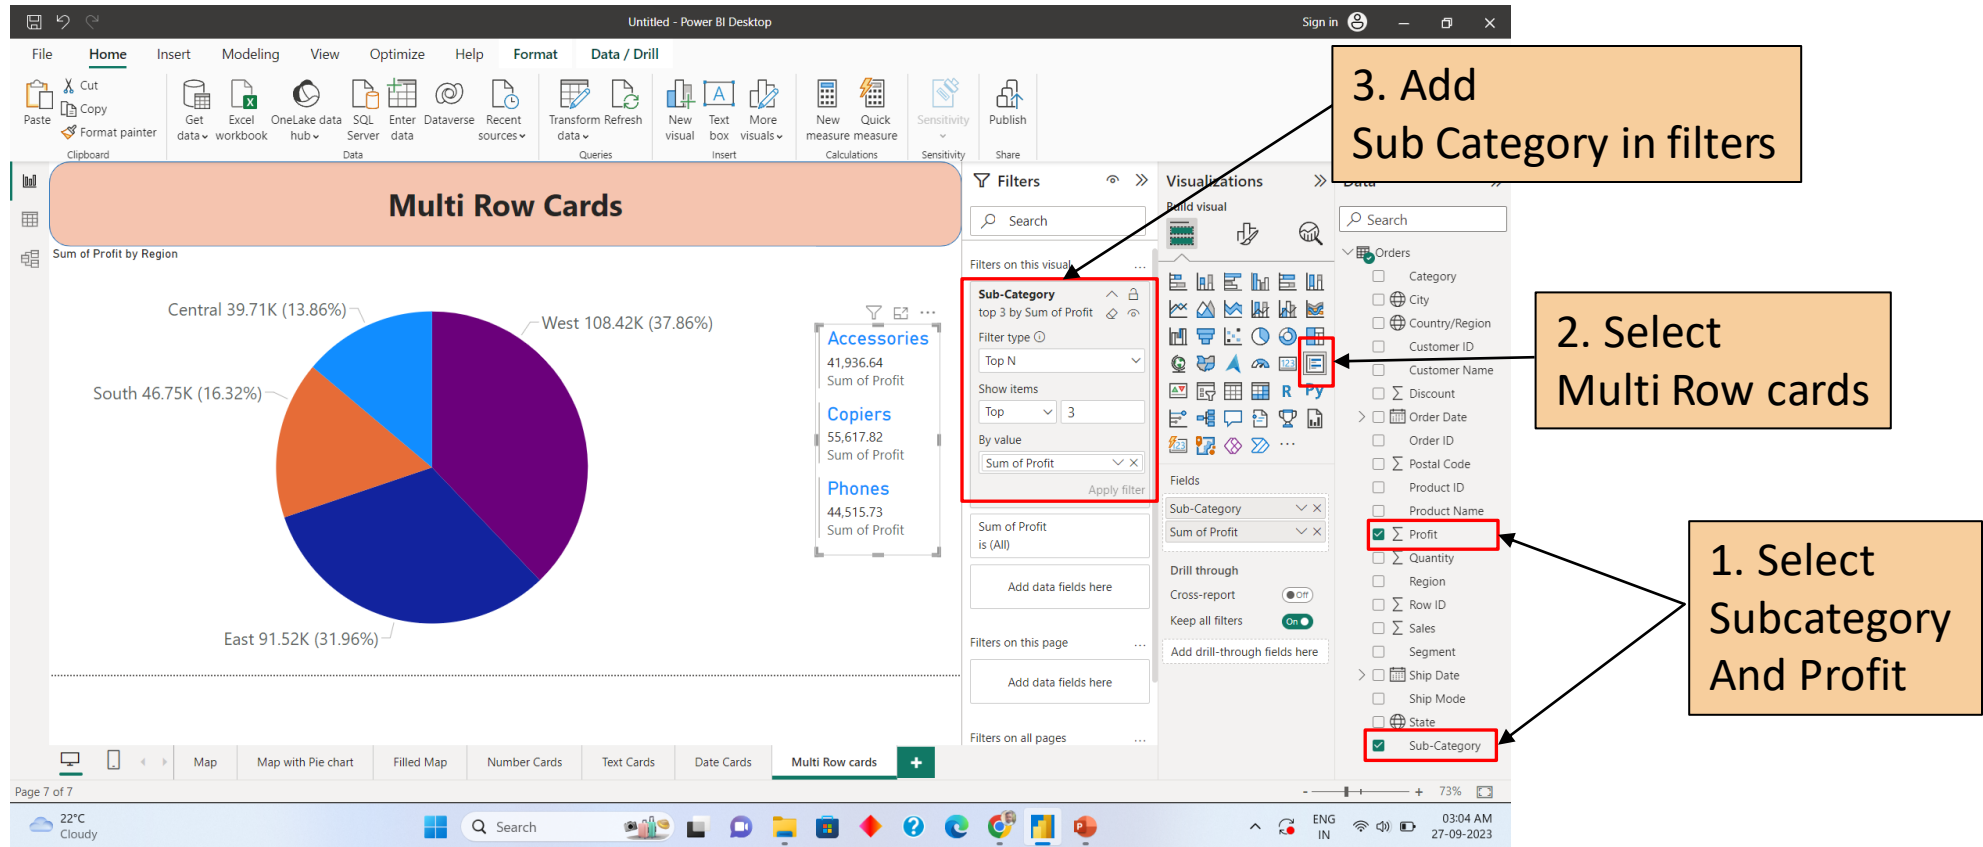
Untitled - Power BI Desktop

Sign in

File Home Insert Modeling View Optimize Help Format Data / Drill

Paste Cut Copy Format painter Clipboard

Get data Excel workbook OneLake data hub SQL Server Enter data Dataverse Recent sources Data

Transform data Refresh Queries

New visual Text box More visuals Insert

New measure Quick measure Calculations

Sensitivity Sensitivity

Publish Share

Multi Row Cards

Sum of Profit by Region

Central 39.71K (13.86%)

West 108.42K (37.86%)

South 46.75K (16.32%)

East 91.52K (31.96%)

Accessories
41,936.64
Sum of Profit

Copiers
55,617.82
Sum of Profit

Phones
44,515.73
Sum of Profit

Filters

Search

Filters on this visual

Sub-Category
top 3 by Sum of Profit

Filter type
Top N

Show items
Top 3

By value
Sum of Profit

Apply filter

Sum of Profit
is (All)

Add data fields here

Filters on this page

Add data fields here

Filters on all pages

Visualizations

Build visual

Fields

Sub-Category

Sum of Profit

Drill through

Cross-report Off

Keep all filters On

Add drill-through fields here

Data

Search

Orders
Category
City
Country/Region
Customer ID
Customer Name
Discount
Order Date
Order ID
Postal Code
Product ID
Product Name
Profit
Quantity
Region
Row ID
Sales
Segment
Ship Date
Ship Mode
State
Sub-Category

3. Add
Sub Category in filters

2. Select
Multi Row cards

1. Select
Subcategory
And Profit

Map Map with Pie chart Filled Map Number Cards Text Cards Date Cards Multi Row cards +

Page 7 of 7

73%

22°C
Cloudy

Search

ENG
IN

03:04 AM
27-09-2023